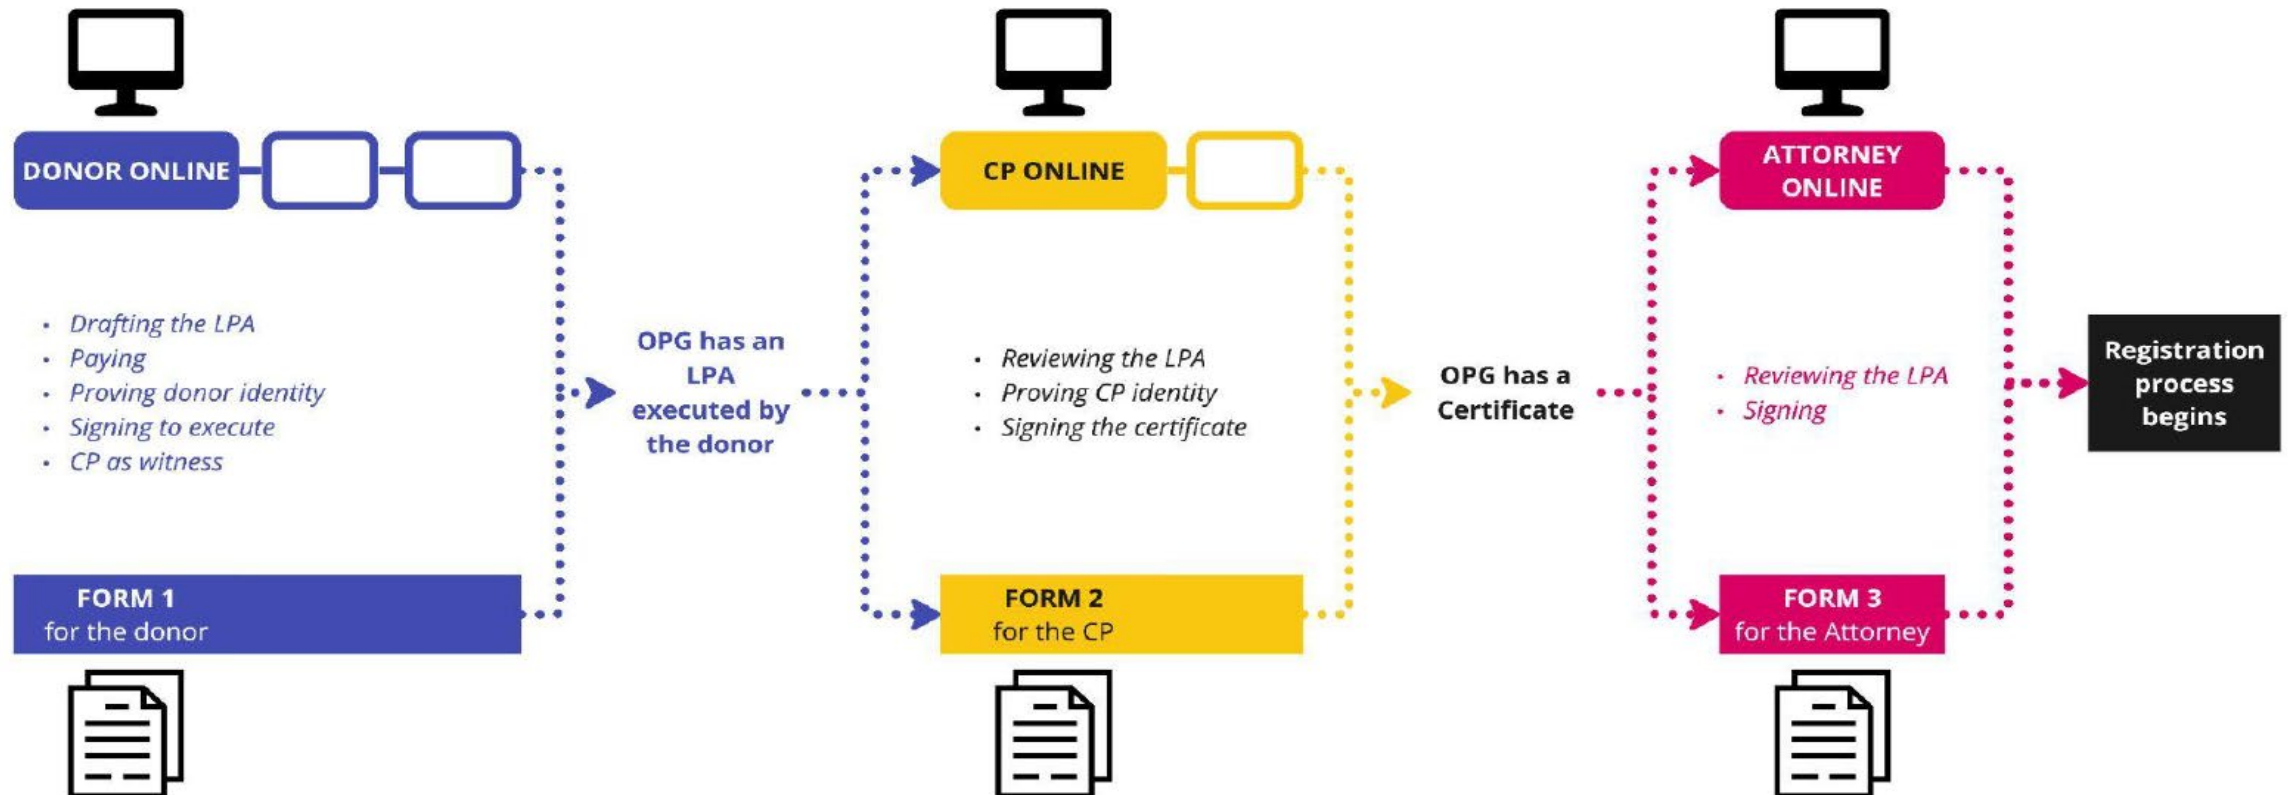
DONOR ONLINE

- Drafting the LPA
- Paying
- Proving donor identity
- Signing to execute
- CP as witness

FORM 1
for the donor

OPG has an LPA executed by the donor

CP ONLINE

- Reviewing the LPA
- Proving CP identity
- Signing the certificate

FORM 2
for the CP

OPG has a Certificate

ATTORNEY ONLINE

- Reviewing the LPA
- Signing

FORM 3
for the Attorney

Registration process begins